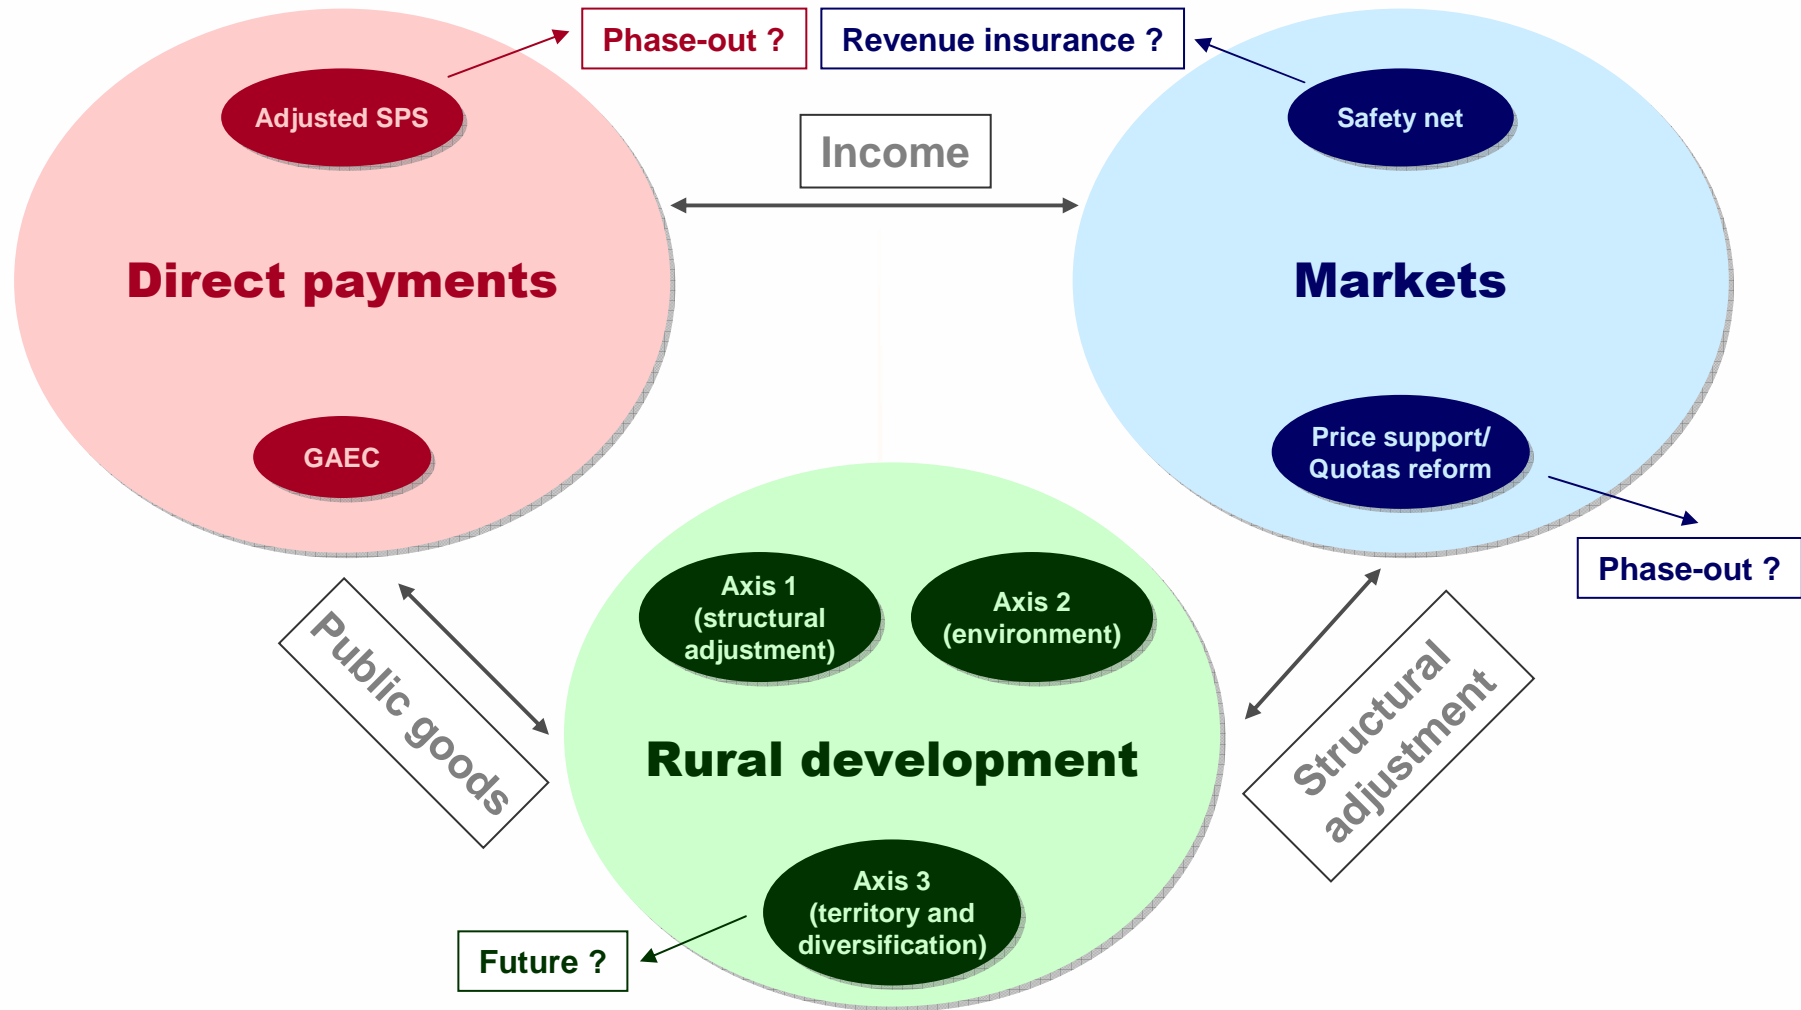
Phase-out ?

Revenue insurance ?

Adjusted SPS

Income

Safety net

Direct payments

Markets

GAEC

Price support/ Quotas reform

Phase-out ?

Public goods

Axis 1 (structural adjustment)

Axis 2 (environment)

Structural adjustment

Rural development

Axis 3 (territory and diversification)

Future ?